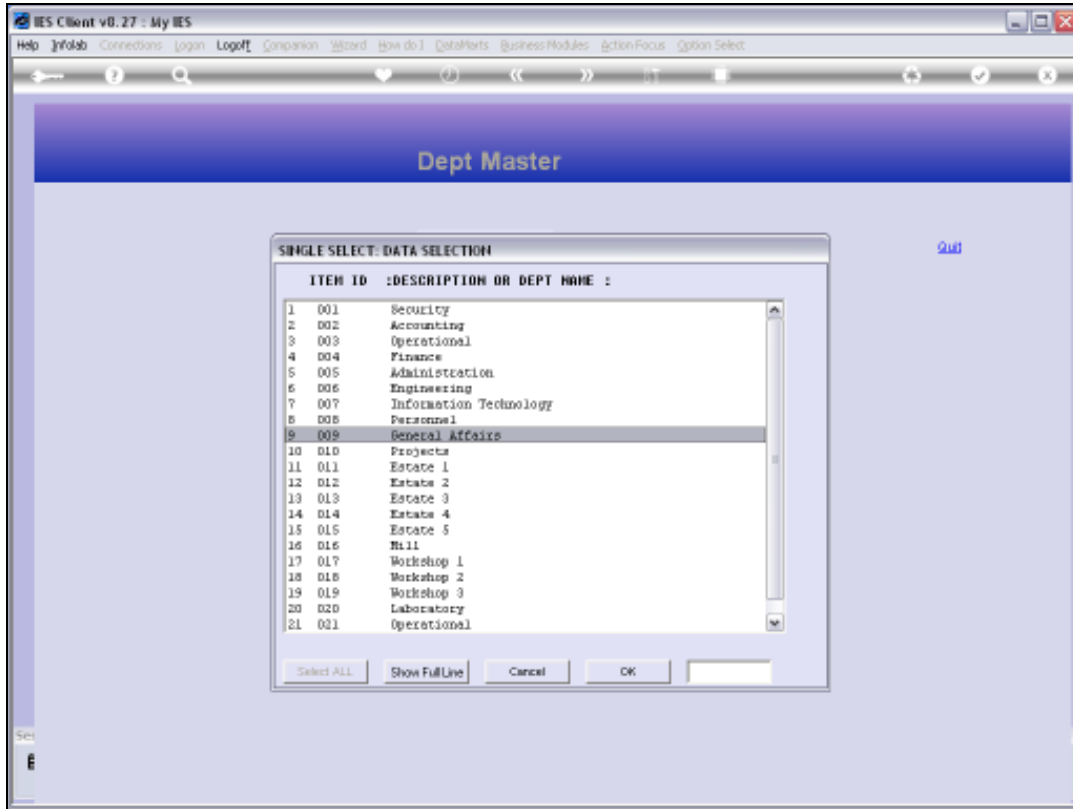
IES Client v8.27 : My IES

Help Infolab Connections Logon Logoff Companion Wizard How do I DataMarts Business Modules Action Focus Option Select

Dept Master

Quit

SINGLE SELECT: DATA SELECTION

ITEM ID :DESCRIPTION OR DEPT NAME :

| | | |
|---|---|---|
| 1 | 001 | Security |
| 2 | 002 | Accounting |
| 3 | 003 | Operational |
| 4 | 004 | Finance |
| 5 | 005 | Administration |
| 6 | 006 | Engineering |
| 7 | 007 | Information Technology |
| 8 | 008 | Personnel |
| 9 | 009 | General Affairs |
| 10 | 010 | Projects |
| 11 | 011 | Estate 1 |
| 12 | 012 | Estate 2 |
| 13 | 013 | Estate 3 |
| 14 | 014 | Estate 4 |
| 15 | 015 | Estate 5 |
| 16 | 016 | Mill |
| 17 | 017 | Workshop 1 |
| 18 | 018 | Workshop 2 |
| 19 | 019 | Workshop 3 |
| 20 | 020 | Laboratory |
| 21 | 021 | Operational |

Select ALL Show Full Line Cancel OK